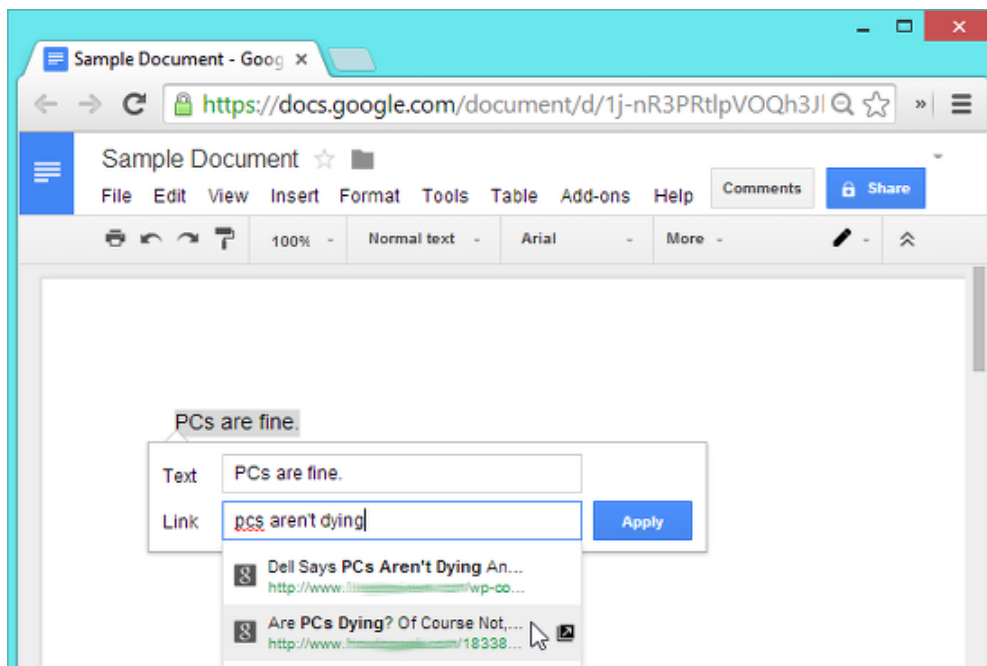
Sample Document - Goog ×

https://docs.google.com/document/d/1j-nR3PRtlpVOQh3Jl

Sample Document

File Edit View Insert Format Tools Table Add-ons Help

Comments

Share

100%

Normal text

Arial

More

PCs are fine.

Text PCs are fine.

Link pcs aren't dying

Apply

Dell Says PCs Aren't Dying An...
http://www.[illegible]wp-co...

Are PCs Dying? Of Course Not,...
http://www.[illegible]/18338...